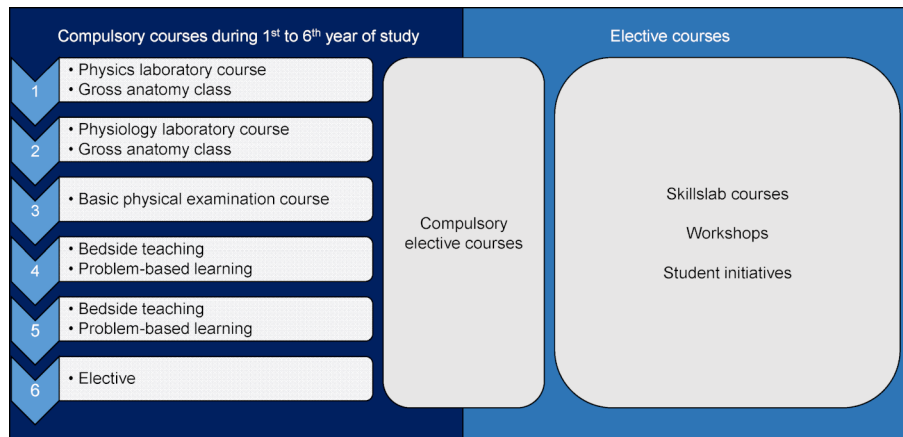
Compulsory courses during 1$^{st}$ to 6$^{th}$ year of study

Elective courses

1
• Physics laboratory course
• Gross anatomy class

2
• Physiology laboratory course
• Gross anatomy class

3
• Basic physical examination course

4
• Bedside teaching
• Problem-based learning

5
• Bedside teaching
• Problem-based learning

6
• Elective

Compulsory elective courses

Skillslab courses

Workshops

Student initiatives